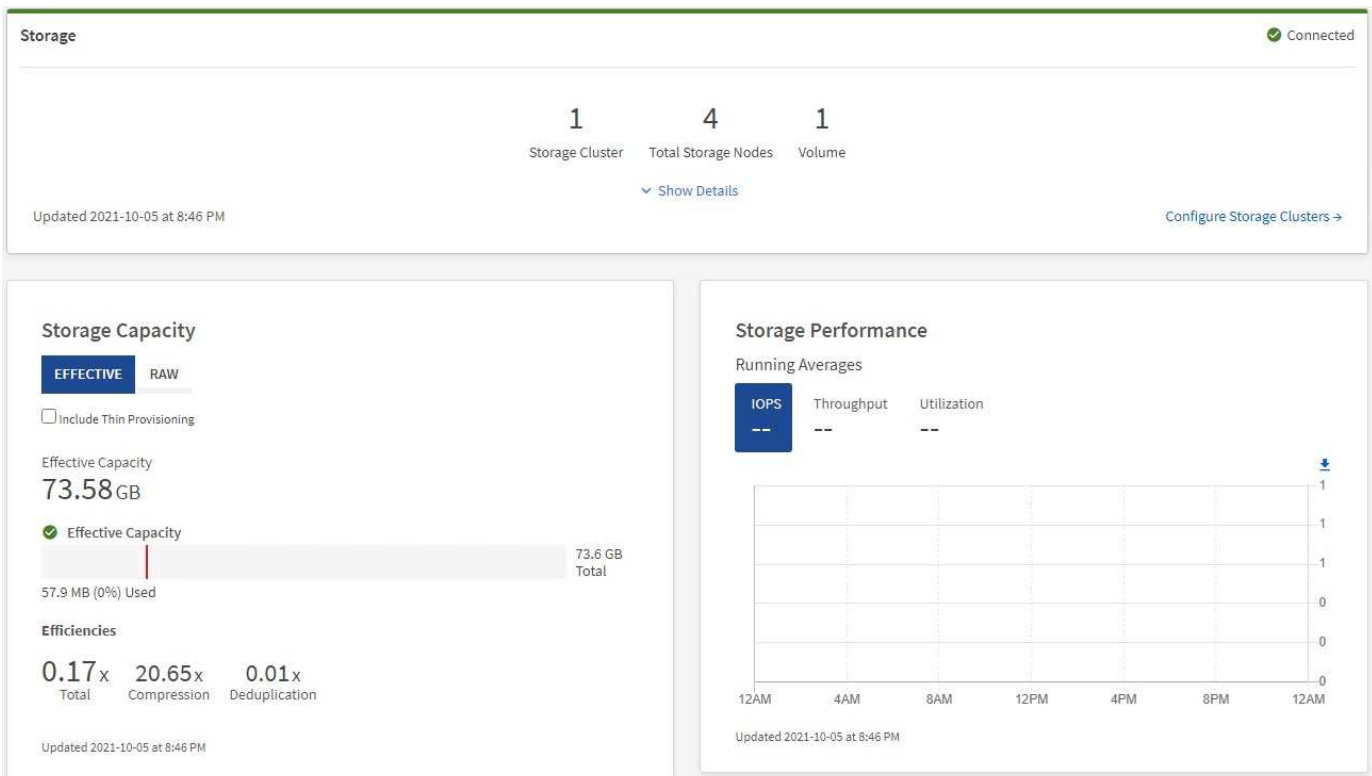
Storage

Connected

1
Storage Cluster

4
Total Storage Nodes

1
Volume

Show Details

Updated 2021-10-05 at 8:46 PM

Configure Storage Clusters →

Storage Capacity

EFFECTIVE RAW

Include Thin Provisioning

Effective Capacity
73.58 GB

Effective Capacity

73.6 GB Total

57.9 MB (0%) Used

Efficiencies

0.17 x Total
20.65 x Compression
0.01 x Deduplication

Updated 2021-10-05 at 8:46 PM

Storage Performance

Running Averages

IOPS --
Throughput --
Utilization --

1
1
1
0
0
0

12AM 4AM 8AM 12PM 4PM 8PM 12AM

Updated 2021-10-05 at 8:46 PM